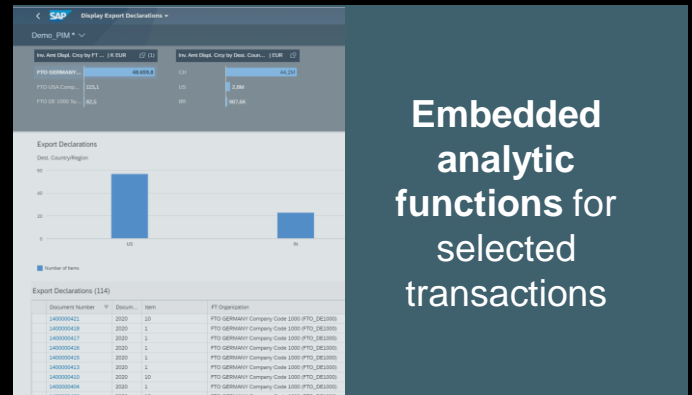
SAP Display Export Declarations

Demo_PIM *

Inv. Amt Displ. Crcy by FT ... | K EUR (1)

PTO GERMANY... 68.659,9

FTO USA Comp... 325,1

FTO DE 1000 Su... 92,5

Inv. Amt Displ. Crcy by Dest. Coun... | EUR

CH 44,2M

US 2,9M

IN 997,8K

Export Declarations

Dest. Country/Region

60

40

20

0

US

IN

Number of Items

Export Declarations (114)

| Document Number | Docum... | Item | FT Organization |
|---|---|---|---|
| 1400000421 | 2020 | 10 | FTO GERMANY Company Code 1000 (FTO_DE1000) |
| 1400000418 | 2020 | 1 | FTO GERMANY Company Code 1000 (FTO_DE1000) |
| 1400000417 | 2020 | 1 | FTO GERMANY Company Code 1000 (FTO_DE1000) |
| 1400000416 | 2020 | 1 | FTO GERMANY Company Code 1000 (FTO_DE1000) |
| 1400000415 | 2020 | 1 | FTO GERMANY Company Code 1000 (FTO_DE1000) |
| 1400000413 | 2020 | 1 | FTO GERMANY Company Code 1000 (FTO_DE1000) |
| 1400000410 | 2020 | 10 | FTO GERMANY Company Code 1000 (FTO_DE1000) |
| 1400000404 | 2020 | 10 | FTO GERMANY Company Code 1000 (FTO_DE1000) |

Embedded analytic functions for selected transactions